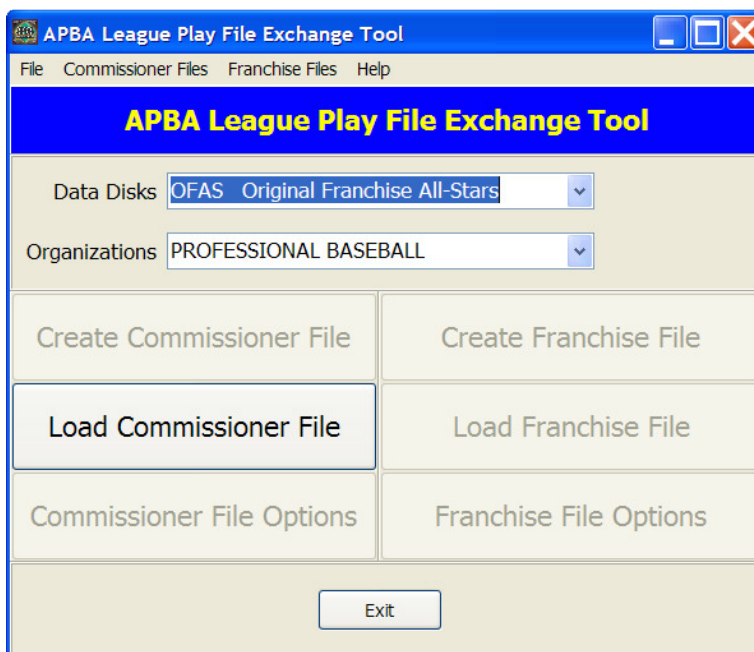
APBA League Play File Exchange Tool

File Commissioner Files Franchise Files Help

APBA League Play File Exchange Tool

Data Disks OFAS Original Franchise All-Stars

Organizations PROFESSIONAL BASEBALL

Create Commissioner File

Create Franchise File

Load Commissioner File

Load Franchise File

Commissioner File Options

Franchise File Options

Exit